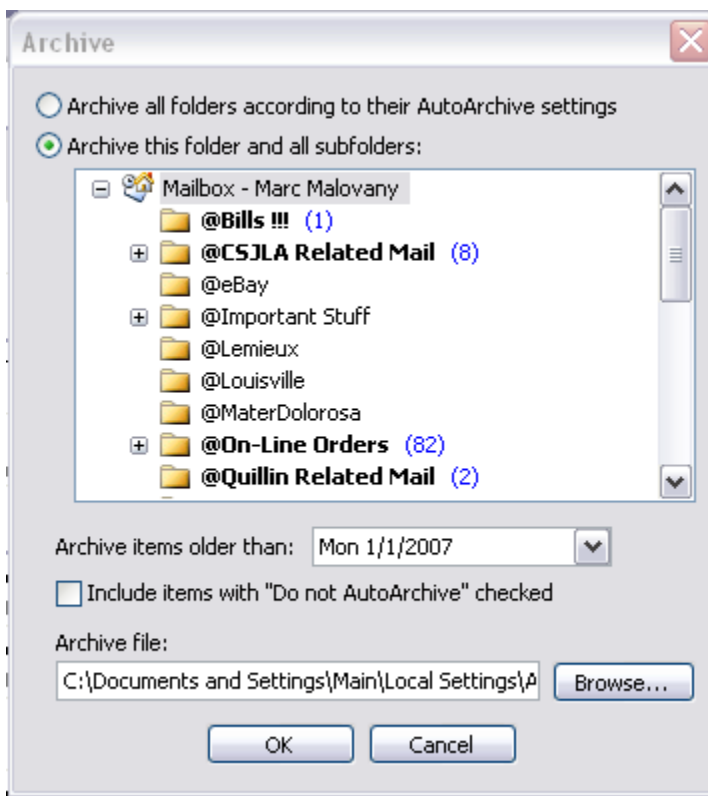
Archive

Archive all folders according to their AutoArchive settings

Archive this folder and all subfolders:

Mailbox - Marc Malovany
@Bills !!! (1)
@CSJLA Related Mail (8)
@eBay
@Important Stuff
@Lemieux
@Louisville
@MaterDolorosa
@On-Line Orders (82)
@Quillin Related Mail (2)

Archive items older than: Mon 1/1/2007

Include items with "Do not AutoArchive" checked

Archive file:
C:\Documents and Settings\Main\Local Settings\A

Browse...

OK

Cancel